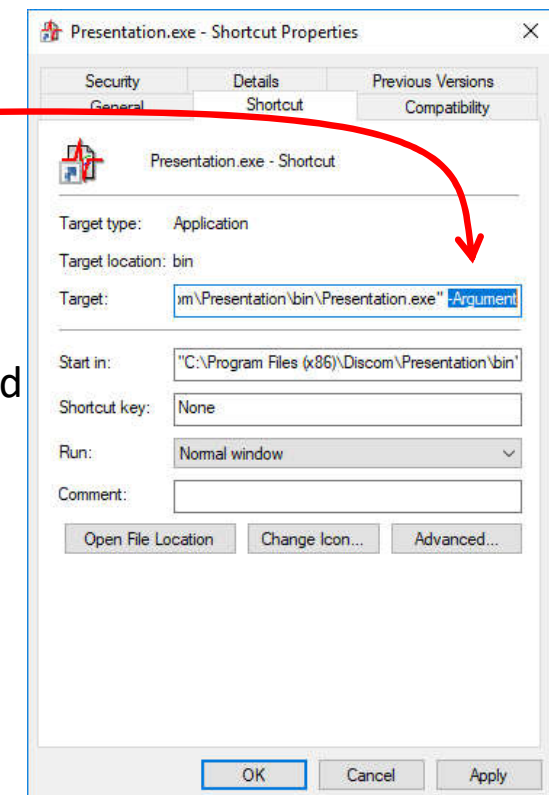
Presentation.exe - Shortcut Properties ×

Security
Details
Previous Versions
General
Shortcut
Compatibility

Presentation.exe - Shortcut

Target type: Application

Target location: bin

Target: ɔm\Presentation\bin\Presentation.exe" -Argument

d

Start in: "C:\Program Files (x86)\Discom\Presentation\bin'

Shortcut key: None

Run: Normal window

Comment:

Open File Location
Change Icon...
Advanced...

OK
Cancel
Apply